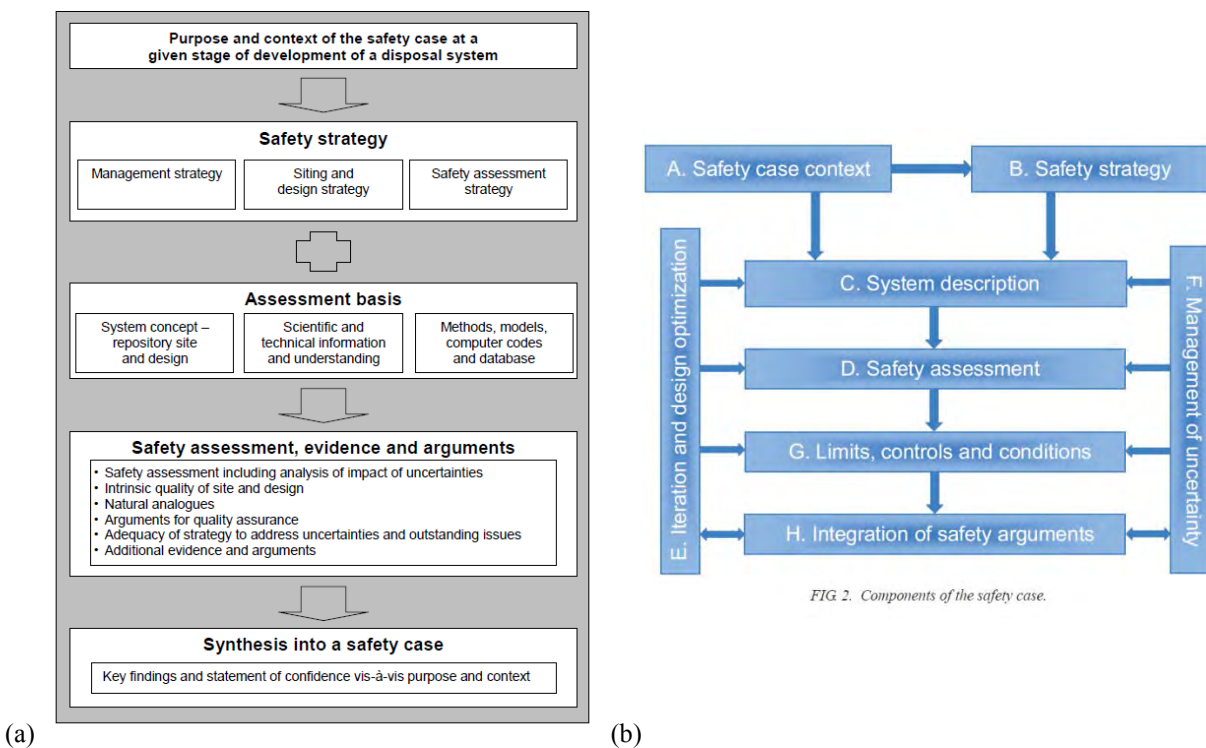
Purpose and context of the safety case at a given stage of development of a disposal system

Safety strategy

Management strategy

Siting and design strategy

Safety assessment strategy

Assessment basis

System concept – repository site and design

Scientific and technical information and understanding

Methods, models, computer codes and database

Safety assessment, evidence and arguments

• Safety assessment including analysis of impact of uncertainties
• Intrinsic quality of site and design
• Natural analogues
• Arguments for quality assurance
• Adequacy of strategy to address uncertainties and outstanding issues
• Additional evidence and arguments

Synthesis into a safety case

Key findings and statement of confidence vis-à-vis purpose and context

(a)

A. Safety case context

B. Safety strategy

E. Iteration and design optimization

C. System description

F. Management of uncertainty

D. Safety assessment

G. Limits, controls and conditions

H. Integration of safety arguments

FIG 2. Components of the safety case.

(b)